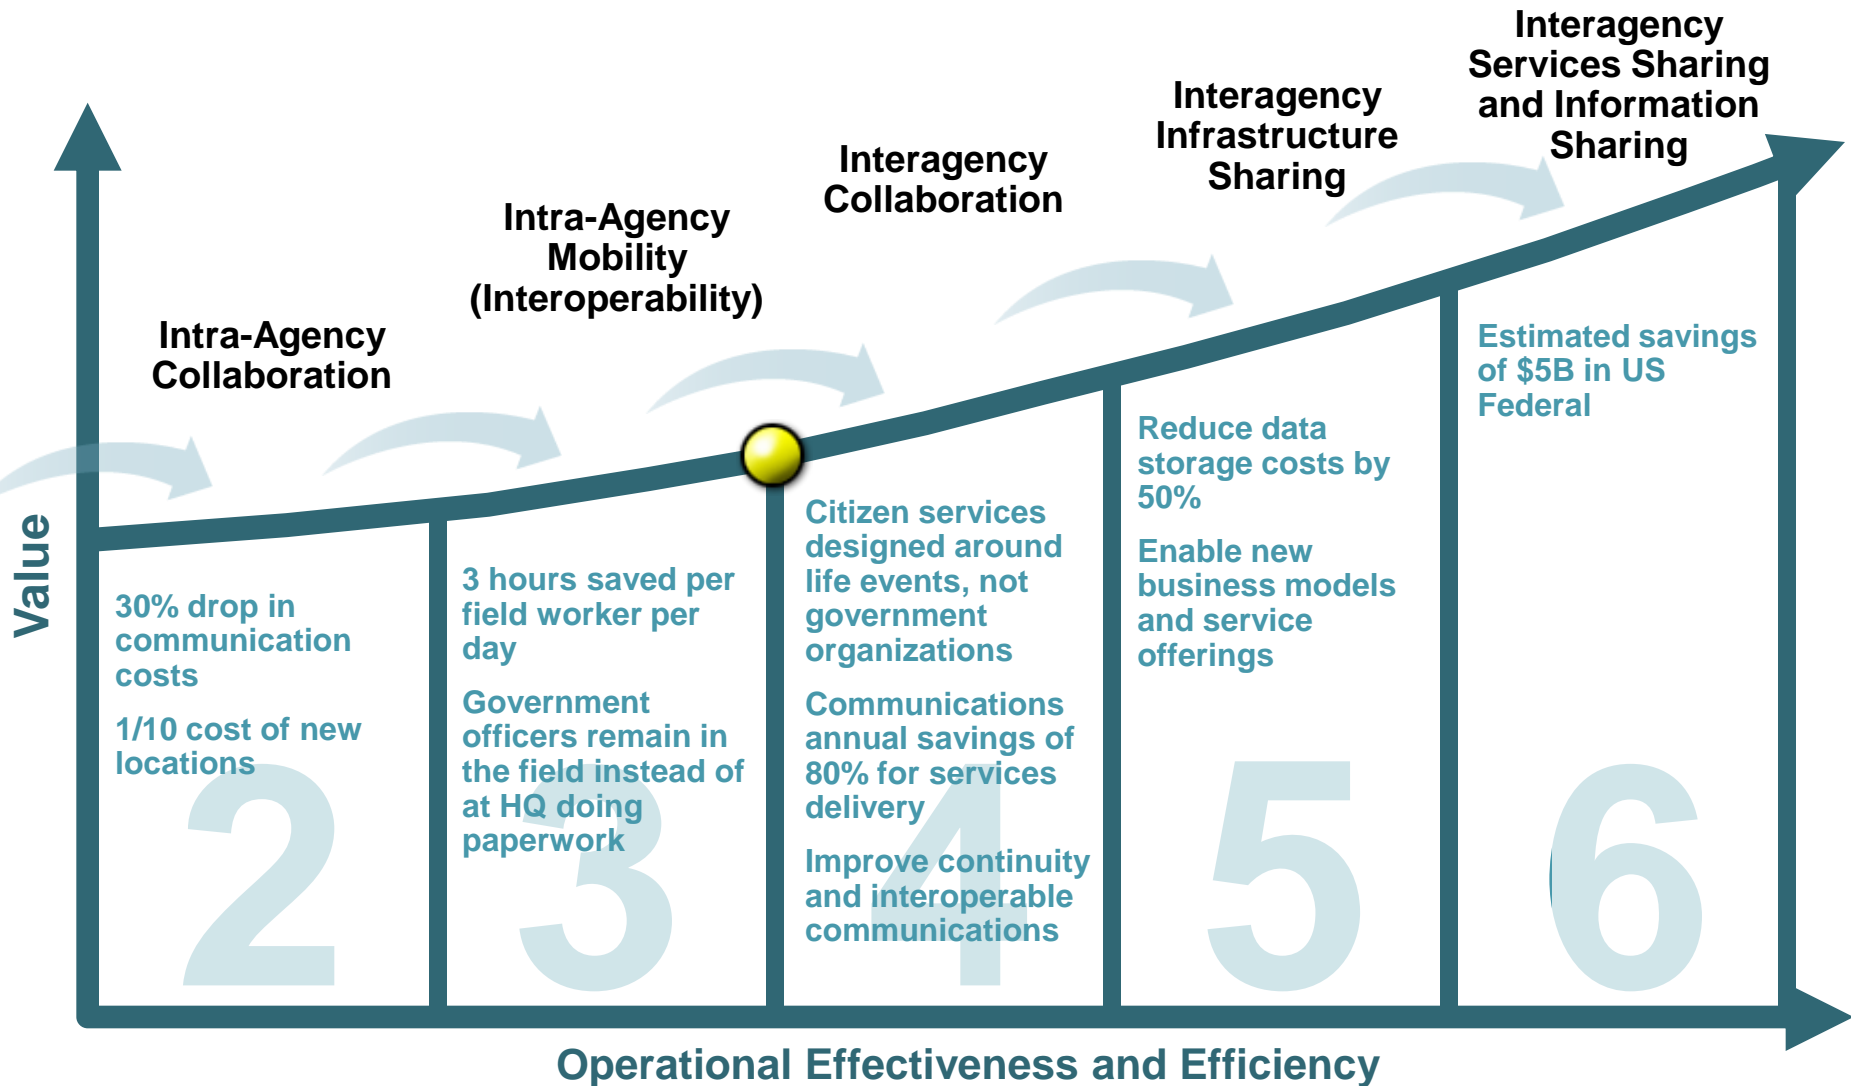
Value

Intra-Agency Collaboration

Intra-Agency Mobility (Interoperability)

Interagency Collaboration

Interagency Infrastructure Sharing

Interagency Services Sharing and Information Sharing

30% drop in communication costs

1/10 cost of new locations

2

3 hours saved per field worker per day

Government officers remain in the field instead of at HQ doing paperwork

3

Citizen services designed around life events, not government organizations

Communications annual savings of 80% for services delivery

Improve continuity and interoperable communications

4

Reduce data storage costs by 50%

Enable new business models and service offerings

5

Estimated savings of $5B in US Federal

6

Operational Effectiveness and Efficiency